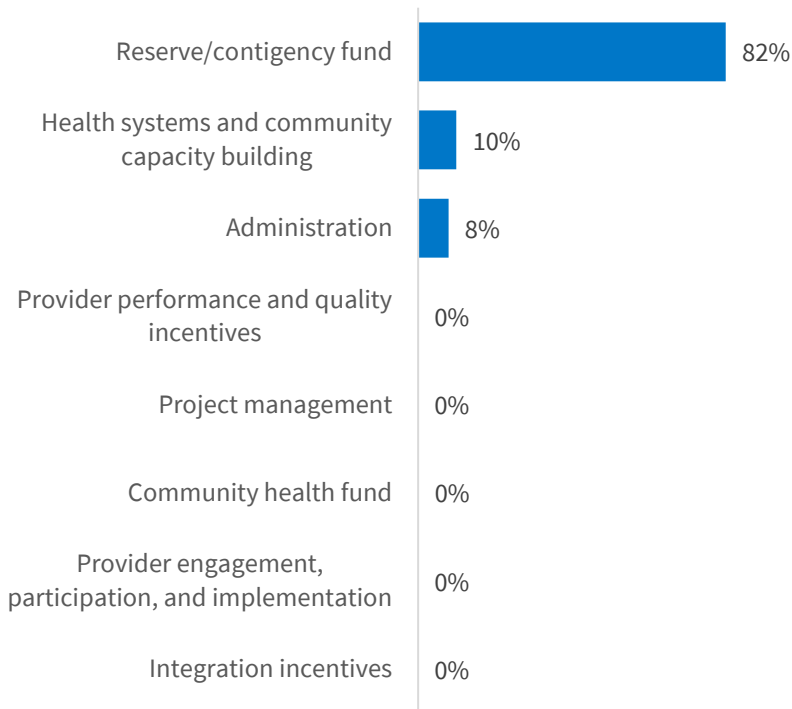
| Category | Value |
|---|---|
| Reserve/contigency fund | 82% |
| Health systems and community capacity building | 10% |
| Administration | 8% |
| Provider performance and quality incentives | 0% |
| Project management | 0% |
| Community health fund | 0% |
| Provider engagement, participation, and implementation | 0% |
| Integration incentives | 0% |